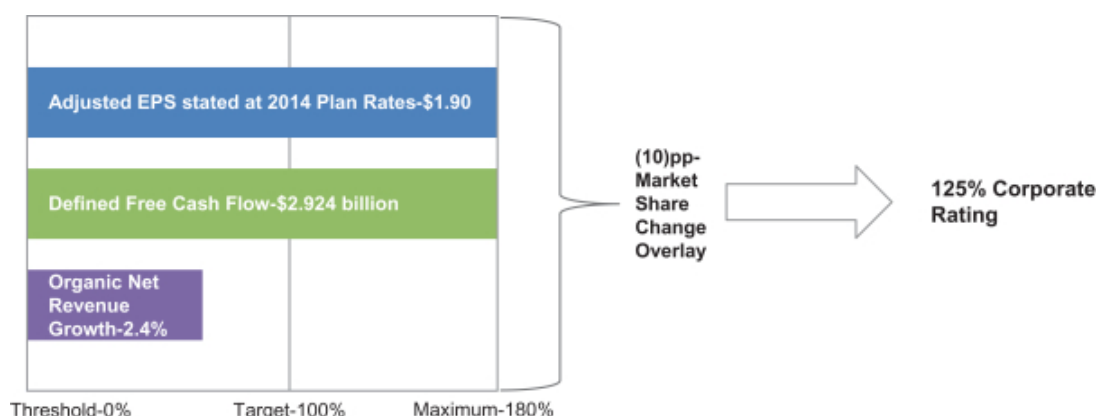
Adjusted EPS stated at 2014 Plan Rates-$1.90

Defined Free Cash Flow-$2.924 billion

Organic Net Revenue Growth-2.4%

Threshold-0%

Target-100%

Maximum-180%

(10)pp-Market Share Change Overlay

125% Corporate Rating